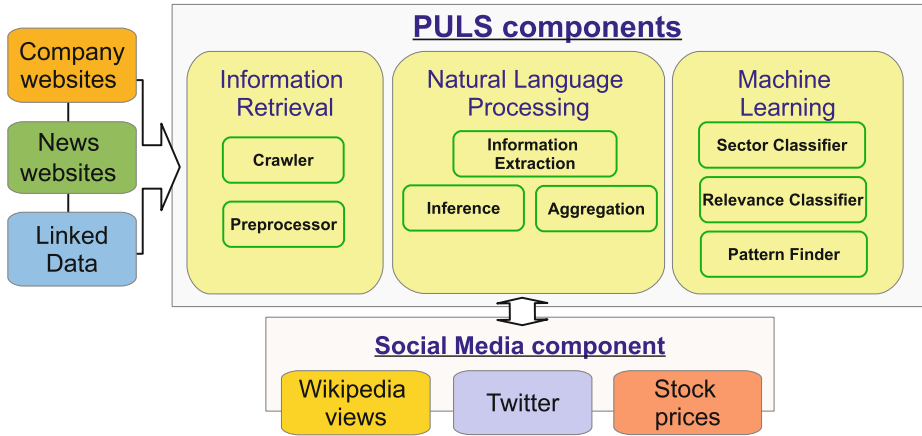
Company websites

News websites

Linked Data

PULS components

Information Retrieval

Crawler

Preprocessor

Natural Language Processing

Information Extraction

Inference

Aggregation

Machine Learning

Sector Classifier

Relevance Classifier

Pattern Finder

Social Media component

Wikipedia views

Twitter

Stock prices